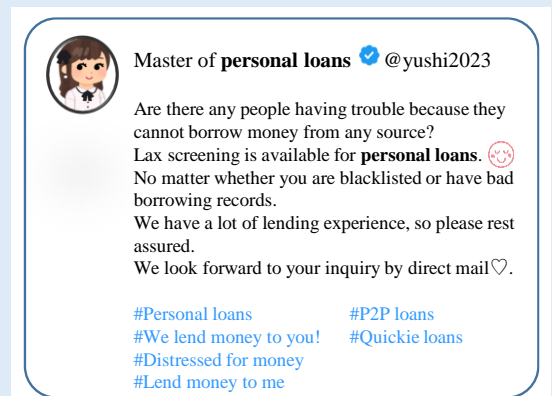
Master of **personal loans** @yushi2023

Are there any people having trouble because they cannot borrow money from any source?
Lax screening is available for **personal loans**.
No matter whether you are blacklisted or have bad borrowing records.
We have a lot of lending experience, so please rest assured.
We look forward to your inquiry by direct mail♡.

#Personal loans
#We lend money to you!
#Distressed for money
#Lend money to me
#P2P loans
#Quickie loans